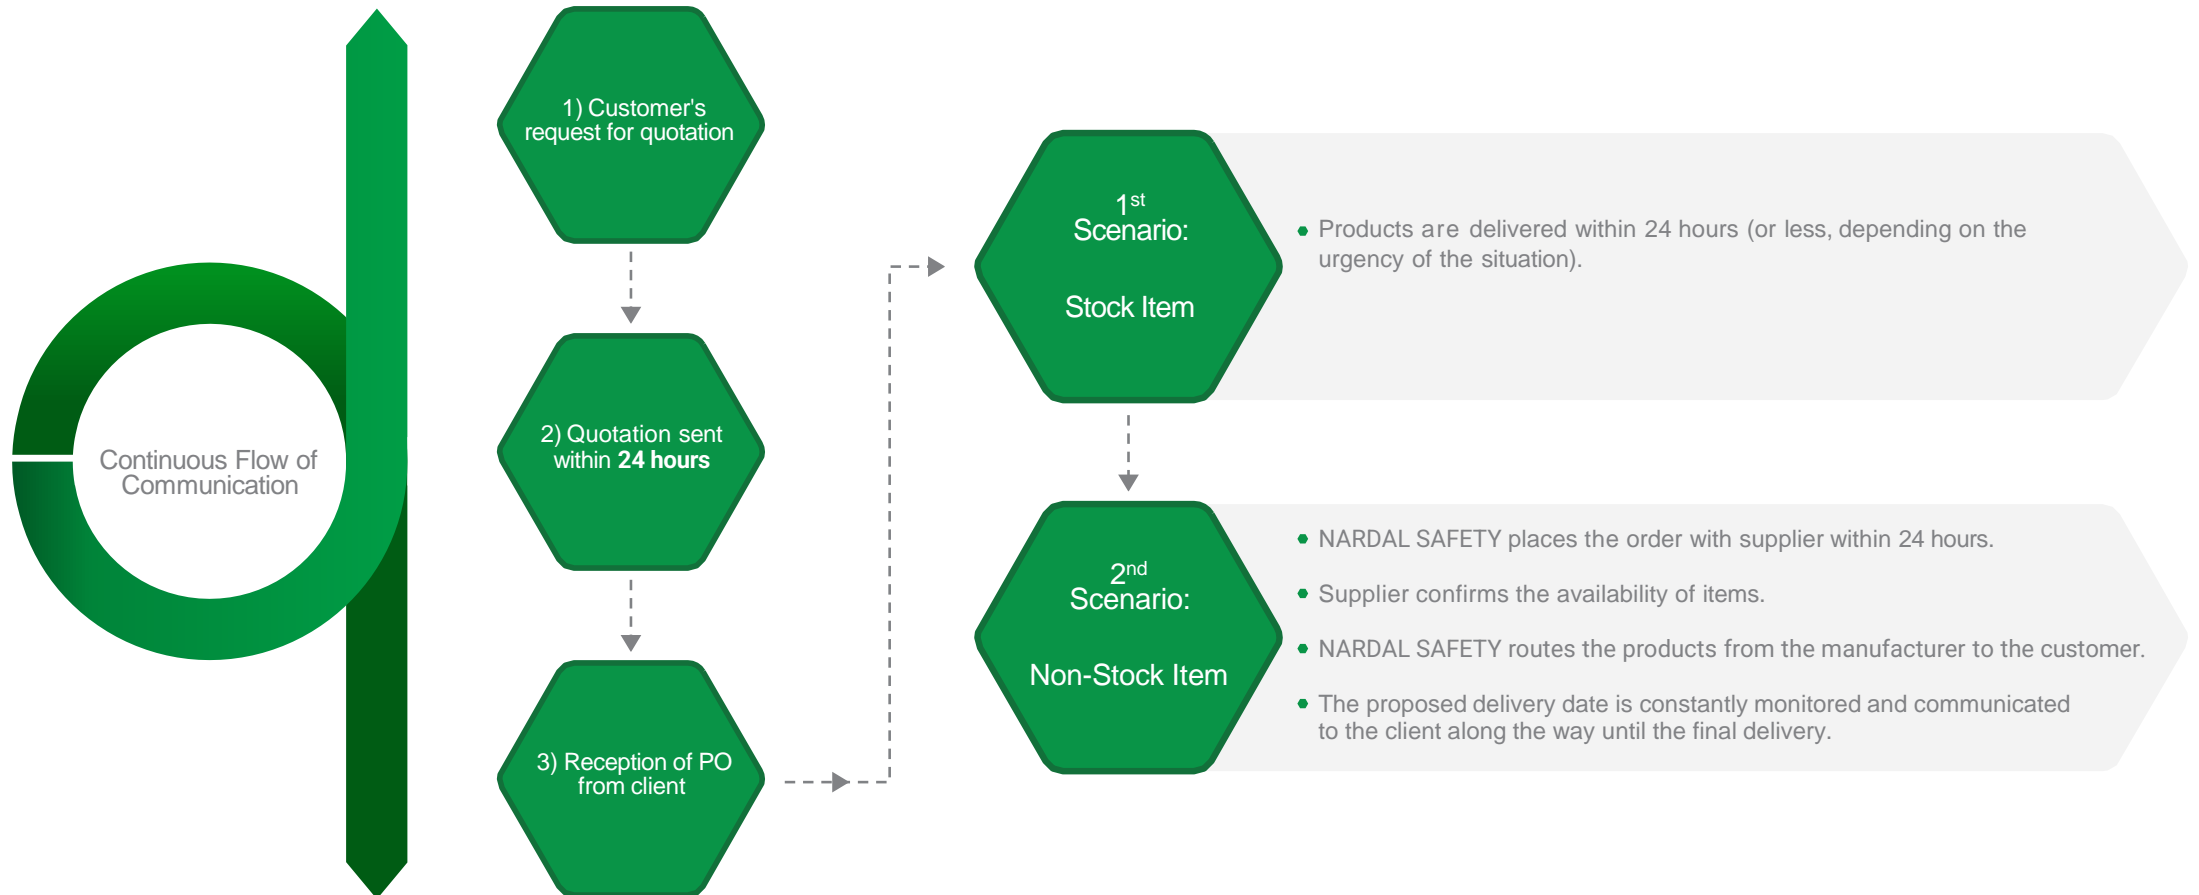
Continuous Flow of Communication

1) Customer's request for quotation

2) Quotation sent within **24 hours**

3) Reception of PO from client

$1^{st}$ Scenario:

Stock Item

• Products are delivered within 24 hours (or less, depending on the urgency of the situation).

$2^{nd}$ Scenario:

Non-Stock Item

• NARDAL SAFETY places the order with supplier within 24 hours.

• Supplier confirms the availability of items.

• NARDAL SAFETY routes the products from the manufacturer to the customer.

• The proposed delivery date is constantly monitored and communicated to the client along the way until the final delivery.